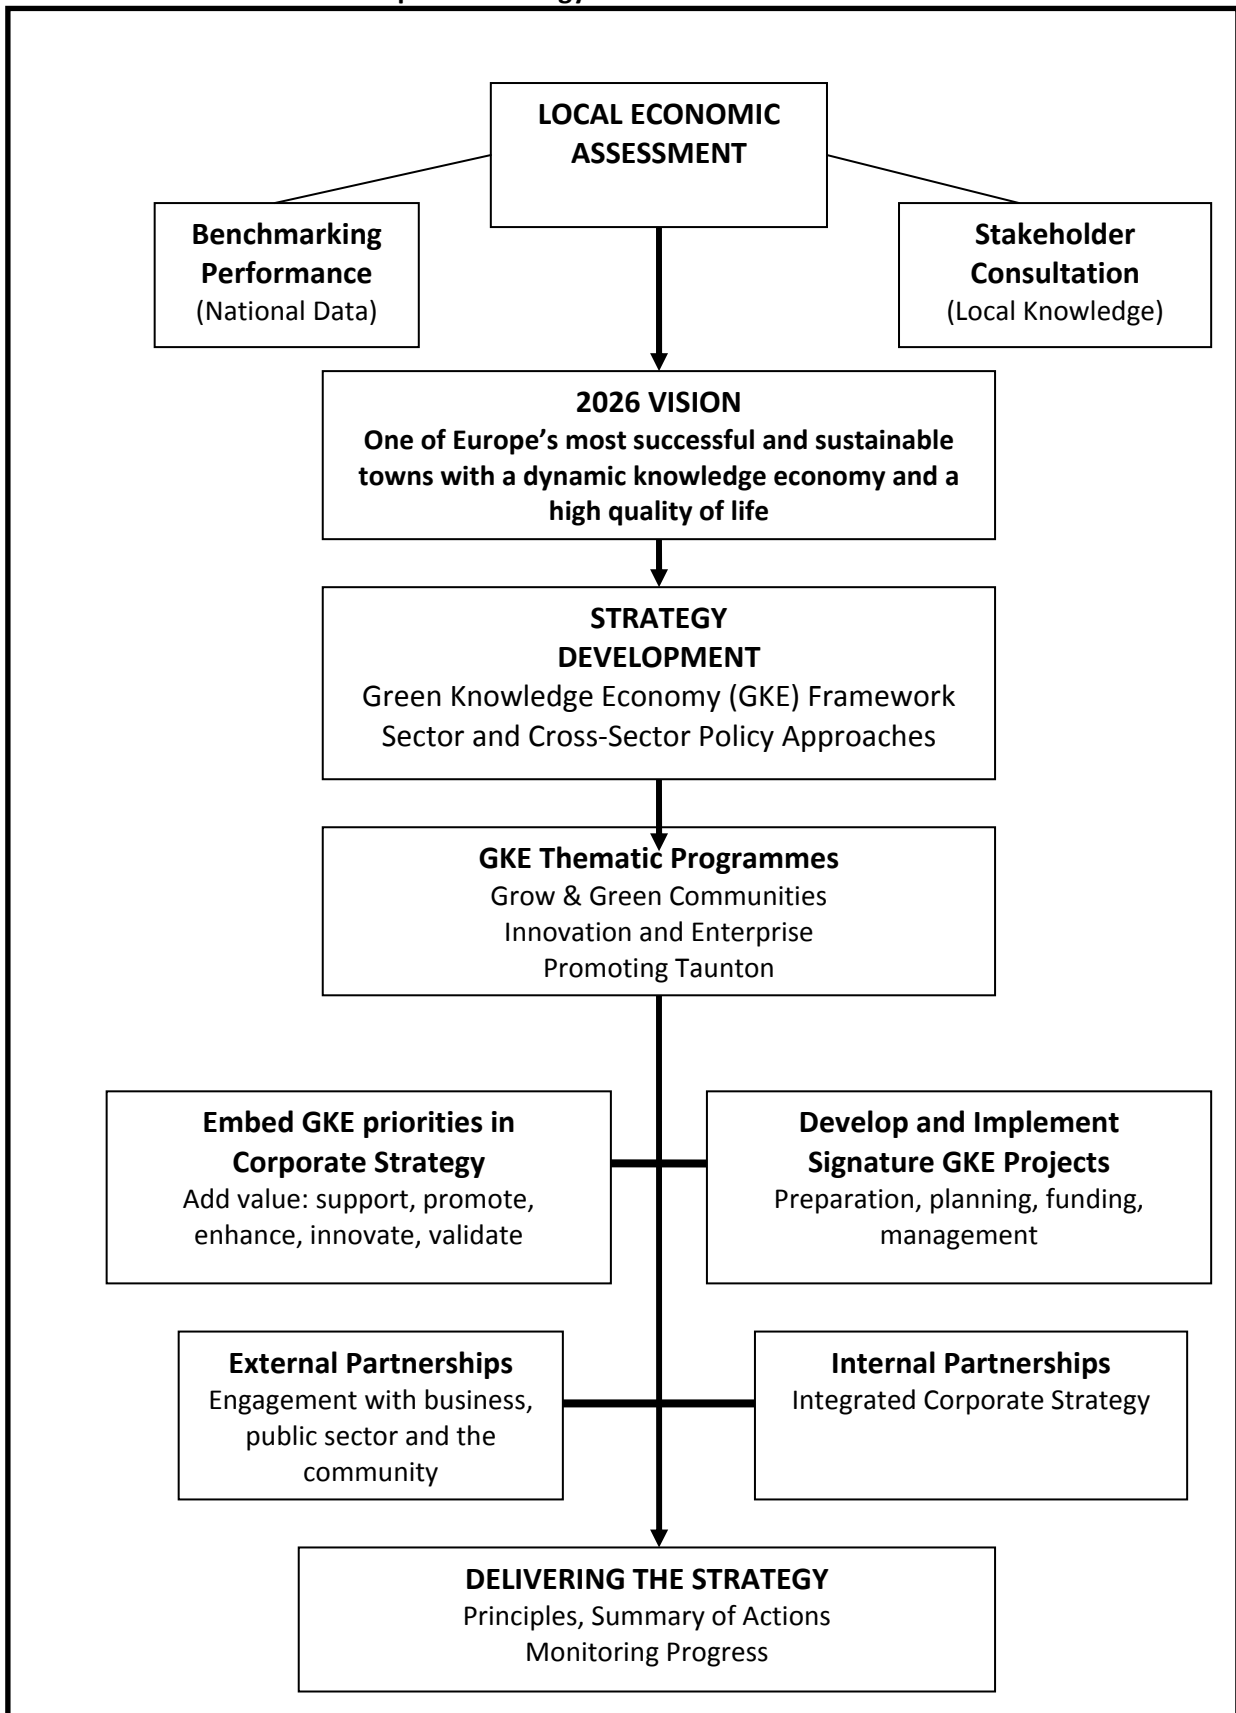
LOCAL ECONOMIC ASSESSMENT

Benchmarking Performance
(National Data)

Stakeholder Consultation
(Local Knowledge)

2026 VISION
One of Europe's most successful and sustainable towns with a dynamic knowledge economy and a high quality of life

STRATEGY DEVELOPMENT
Green Knowledge Economy (GKE) Framework
Sector and Cross-Sector Policy Approaches

GKE Thematic Programmes
Grow & Green Communities
Innovation and Enterprise
Promoting Taunton

Embed GKE priorities in Corporate Strategy
Add value: support, promote, enhance, innovate, validate

Develop and Implement Signature GKE Projects
Preparation, planning, funding, management

External Partnerships
Engagement with business, public sector and the community

Internal Partnerships
Integrated Corporate Strategy

DELIVERING THE STRATEGY
Principles, Summary of Actions
Monitoring Progress